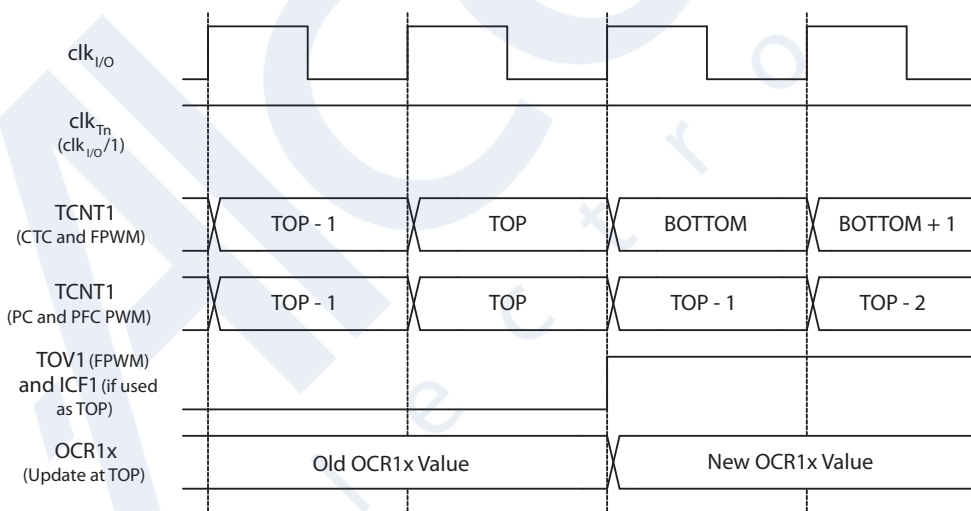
$clk_{I/O}$

$clk_{Tn}$
($clk_{I/O}/1$)

TCNT1
(CTC and FPWM)

TOP - 1

TOP

BOTTOM

BOTTOM + 1

TCNT1
(PC and PFC PWM)

TOP - 1

TOP

TOP - 1

TOP - 2

TOV1 (FPWM) and ICF1 (if used as TOP)

OCR1x
(Update at TOP)

Old OCR1x Value

New OCR1x Value